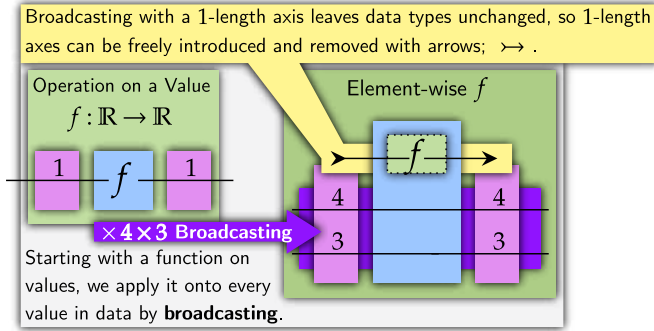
Broadcasting with a $1$-length axis leaves data types unchanged, so $1$-length axes can be freely introduced and removed with arrows; $\rightarrowtail$ .

Operation on a Value

$f : \mathbb{R} \to \mathbb{R}$

$1$ $f$ $1$

Element-wise $f$

$f$

$4$ $4$

$3$ $3$

$\times 4 \times 3$ Broadcasting

Starting with a function on values, we apply it onto every value in data by **broadcasting**.